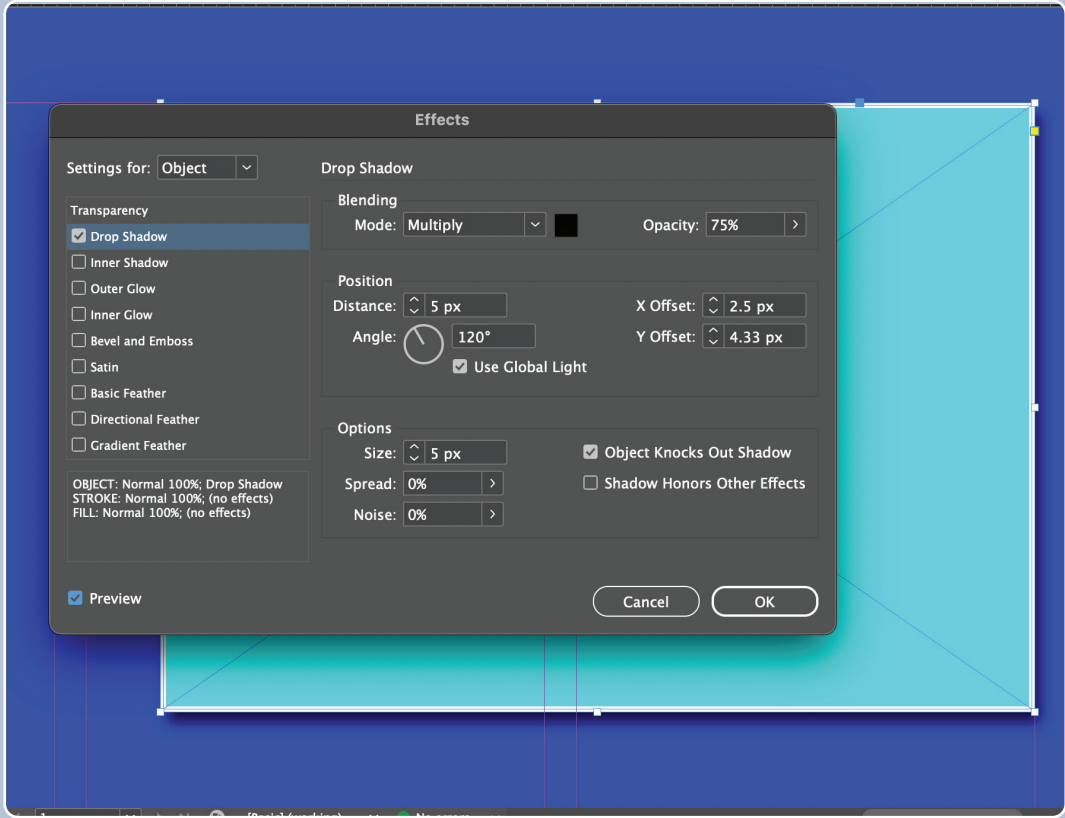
Effects

Settings for: Object

Transparency
Drop Shadow
Inner Shadow
Outer Glow
Inner Glow
Bevel and Emboss
Satin
Basic Feather
Directional Feather
Gradient Feather

OBJECT: Normal 100%; Drop Shadow
STROKE: Normal 100%; (no effects)
FILL: Normal 100%; (no effects)

Preview

Drop Shadow

Blending
Mode: Multiply
Opacity: 75%

Position
Distance: 5 px
X Offset: 2.5 px
Angle: 120°
Y Offset: 4.33 px
Use Global Light

Options
Size: 5 px
Object Knocks Out Shadow
Spread: 0%
Shadow Honors Other Effects
Noise: 0%

Cancel
OK

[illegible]